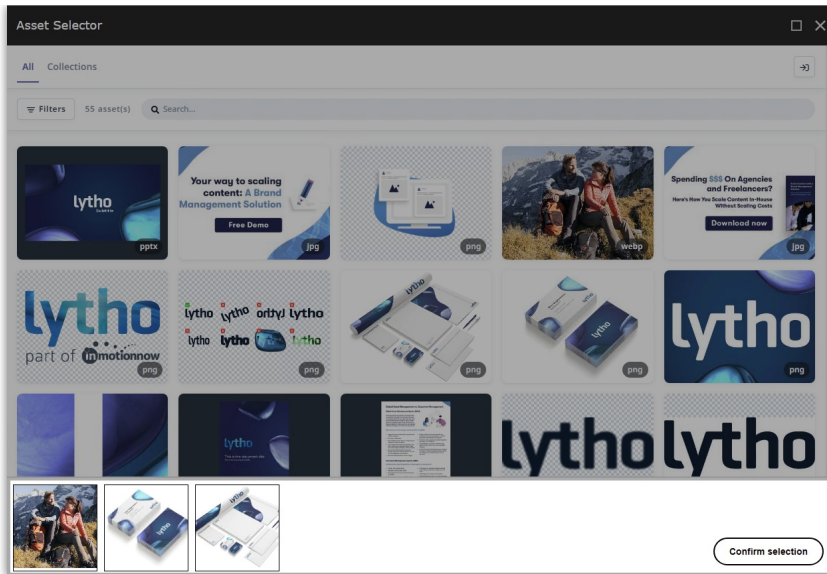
Asset Selector

All Collections

Filters 55 asset(s) Search...

lytho

pptx

Your way to scaling content: A Brand Management Solution

Free Demo

jpg

png

webp

Spending $$$ On Agencies and Freelancers?

Here's How You Scale Content In-House Without Scaling Costs

Download now

jpg

lytho

part of inmotionnow

png

lytho lytho lytho lytho

lytho lytho lytho

png

png

lytho

png

lytho

png

lytho

lytho lytho

Confirm selection